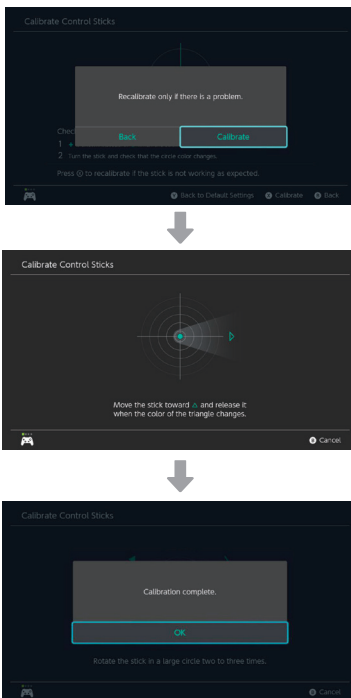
Calibrate Control Sticks

Recalibrate only if there is a problem.

Back

Calibrate

Chec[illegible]

1 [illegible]

2 Turn the stick and check that the circle color changes.

Press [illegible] to recalibrate if the stick is not working as expected.

Back to Default Settings

Calibrate

Back

Calibrate Control Sticks

Move the stick toward △ and release it when the color of the triangle changes.

Cancel

Calibrate Control Sticks

Calibration complete.

OK

Rotate the stick in a large circle two to three times.

Cancel